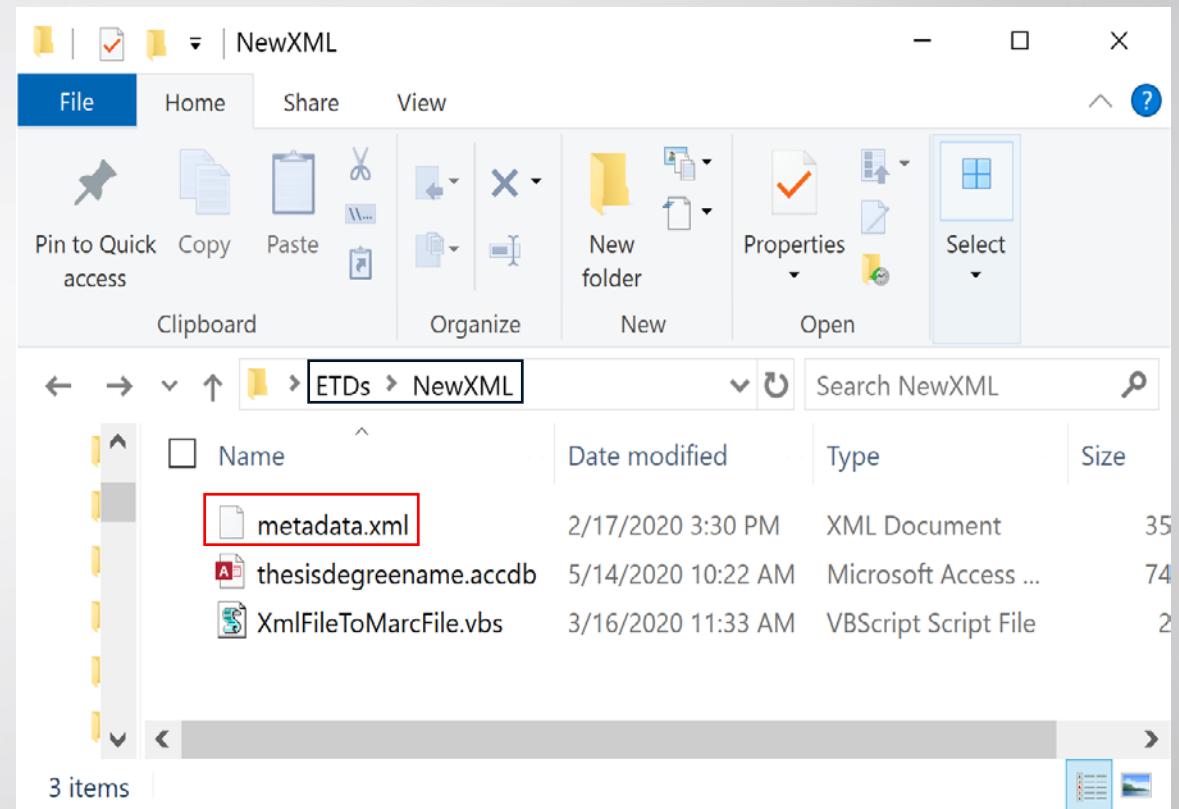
NewXML

File Home Share View

Pin to Quick access
Copy
Paste
Clipboard

Organize

New folder
New

Properties
Open

Select

ETDs > NewXML

Search NewXML

| Name | Date modified | Type | Size |
|---|---|---|---|
| metadata.xml | 2/17/2020 3:30 PM | XML Document | 35 |
| thesisdegreename.accdb | 5/14/2020 10:22 AM | Microsoft Access ... | 74 |
| XmlFileToMarcFile.vbs | 3/16/2020 11:33 AM | VBScript Script File | 2 |

3 items